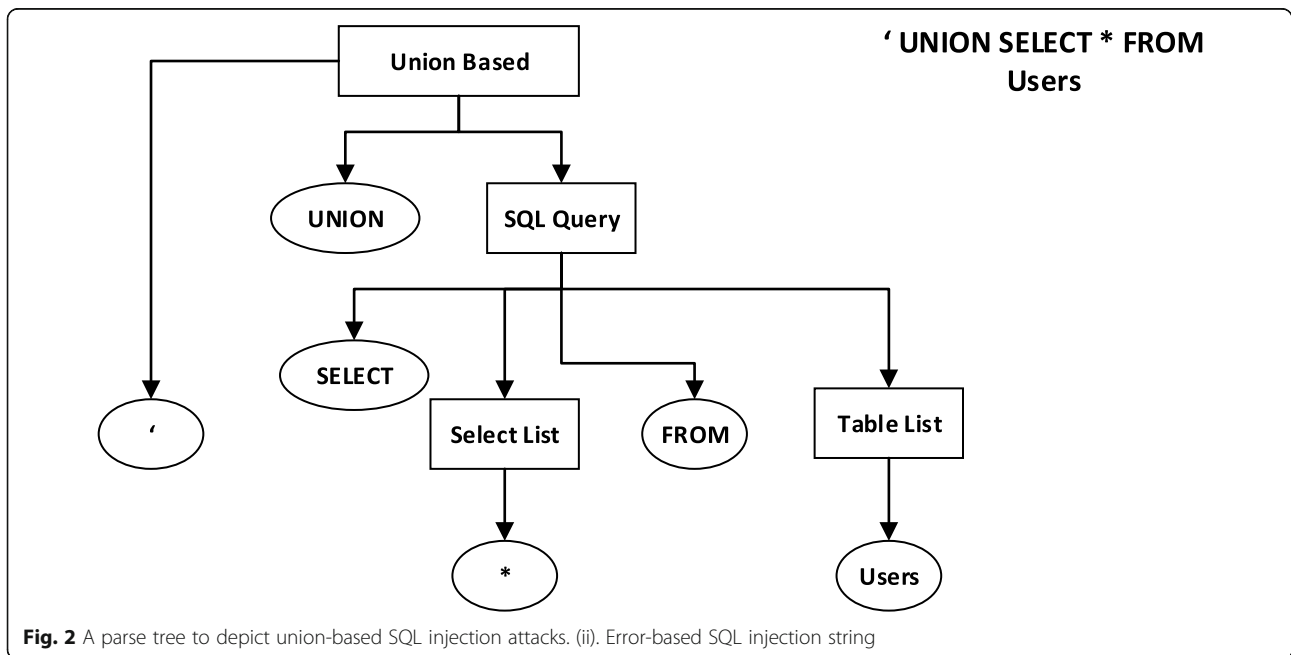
Union Based

‘ UNION SELECT * FROM Users

UNION

SQL Query

SELECT

‘

Select List

FROM

Table List

*

Users

**Fig. 2** A parse tree to depict union-based SQL injection attacks. (ii). Error-based SQL injection string